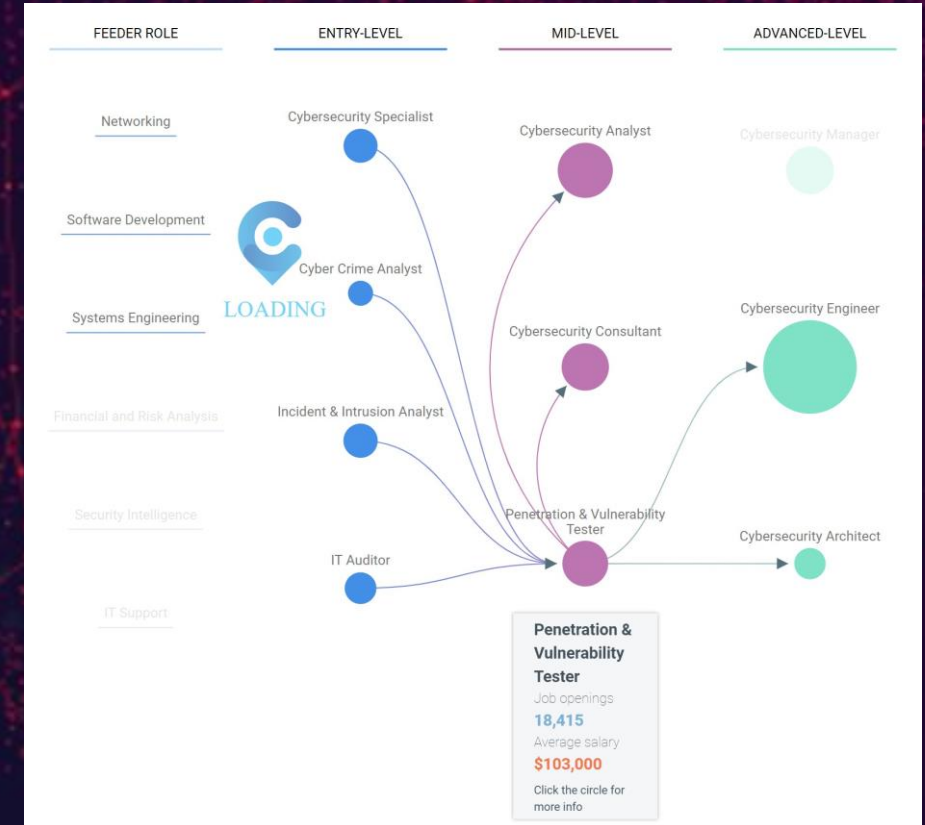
FEEDER ROLE

ENTRY-LEVEL

MID-LEVEL

ADVANCED-LEVEL

Networking

Software Development

Systems Engineering

Financial and Risk Analysis

Security Intelligence

IT Support

Cybersecurity Specialist

Cyber Crime Analyst

LOADING

Incident & Intrusion Analyst

IT Auditor

Cybersecurity Analyst

Cybersecurity Consultant

Penetration & Vulnerability Tester

Cybersecurity Manager

Cybersecurity Engineer

Cybersecurity Architect

Penetration & Vulnerability Tester

Job openings

18,415

Average salary

$103,000

Click the circle for more info